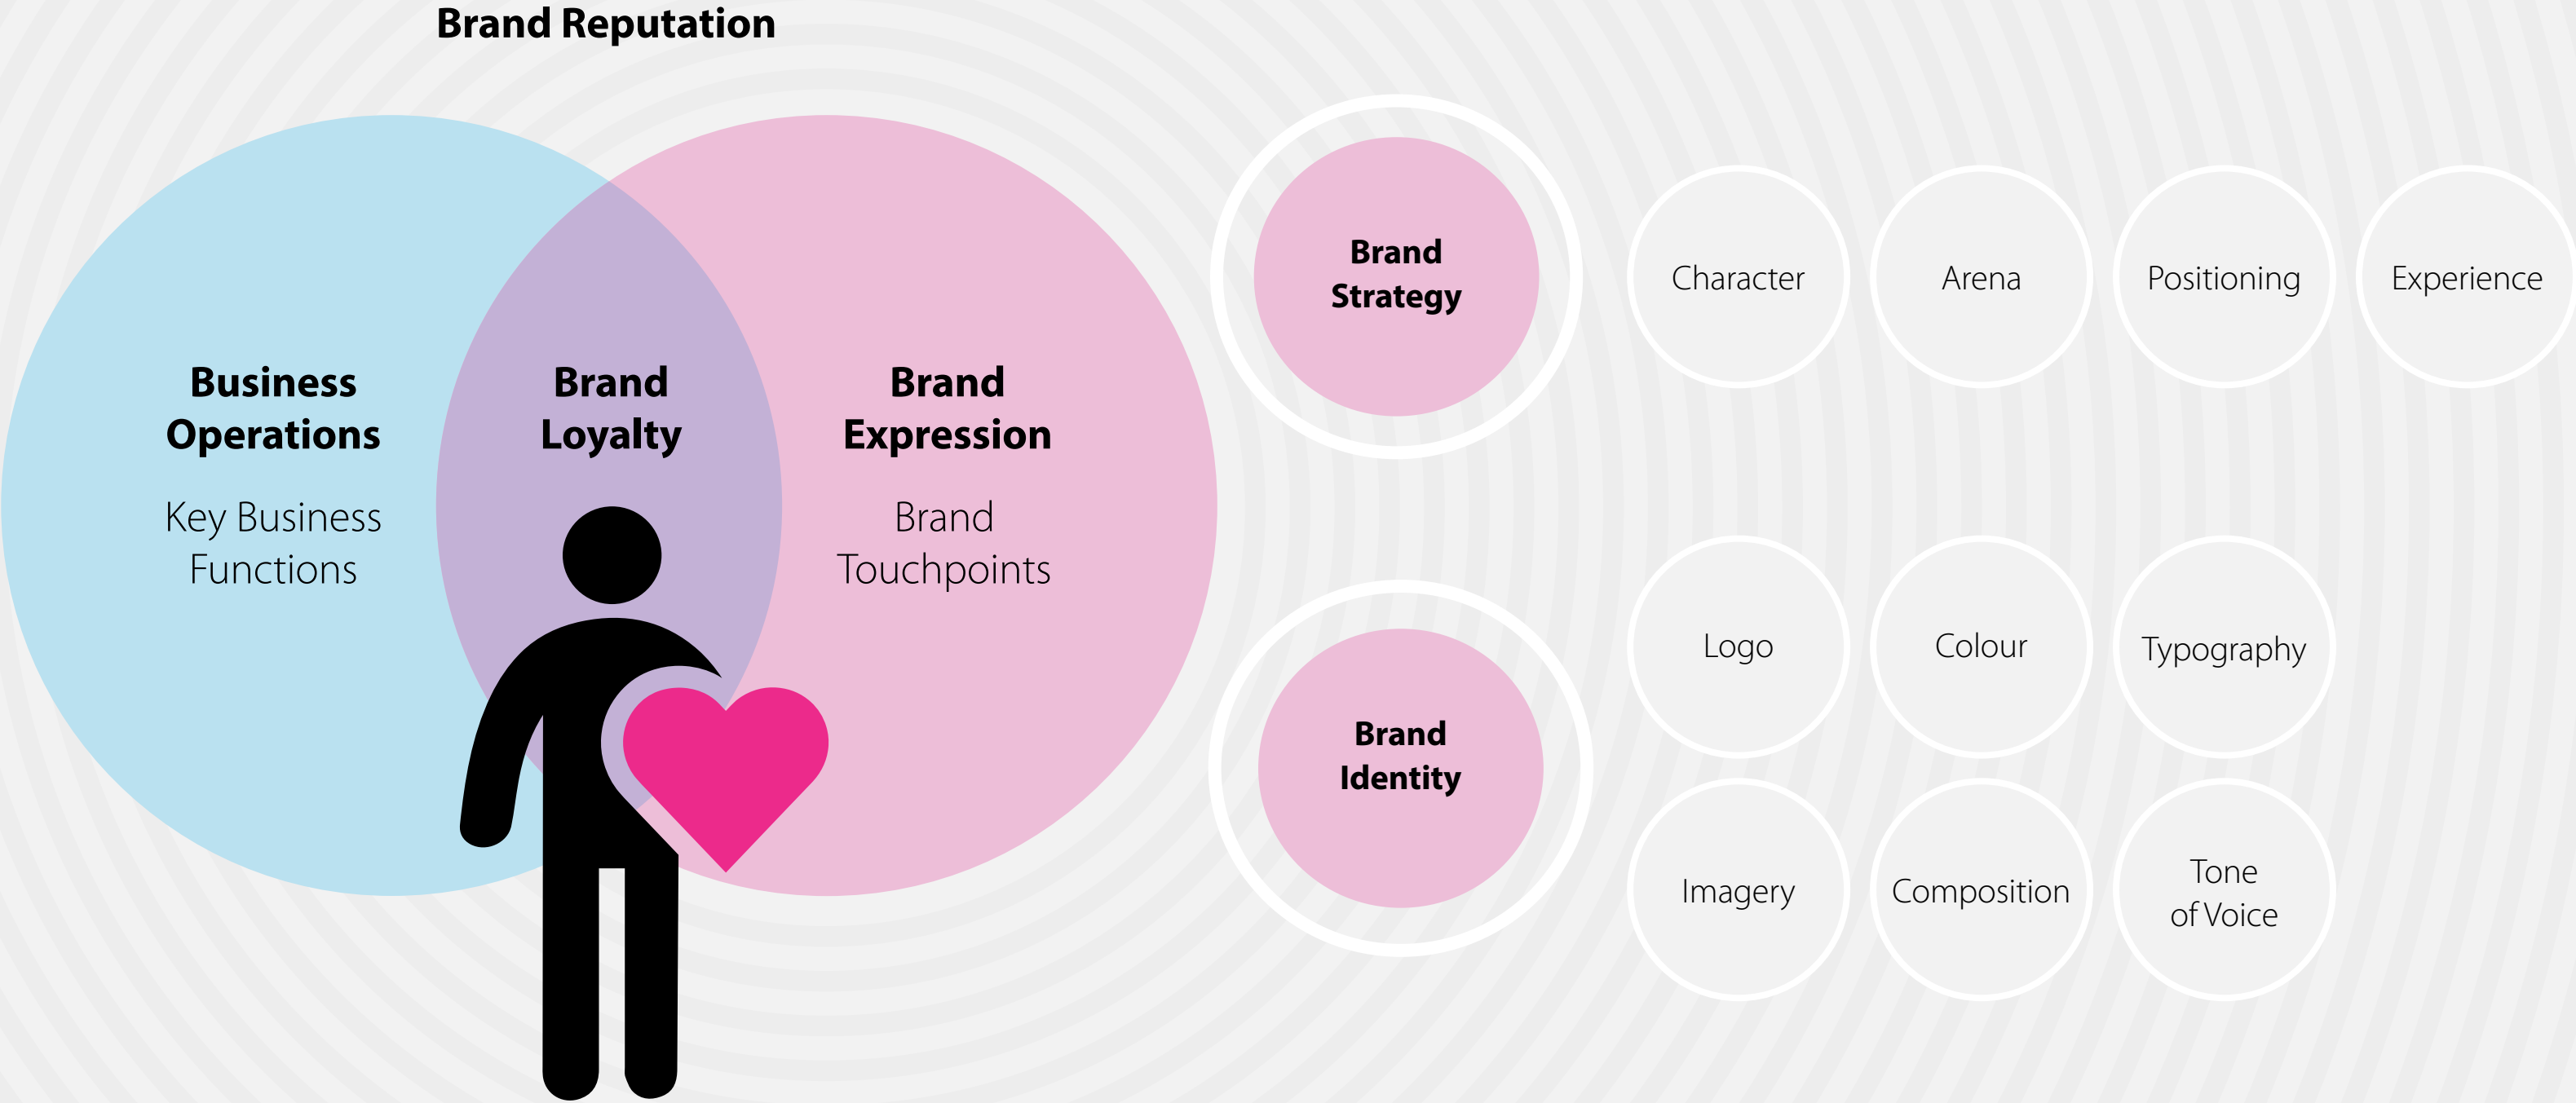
Brand Reputation

Business Operations

Key Business Functions

Brand Loyalty

Brand Expression

Brand Touchpoints

Brand Strategy

Character

Arena

Positioning

Experience

Brand Identity

Logo

Colour

Typography

Imagery

Composition

Tone of Voice